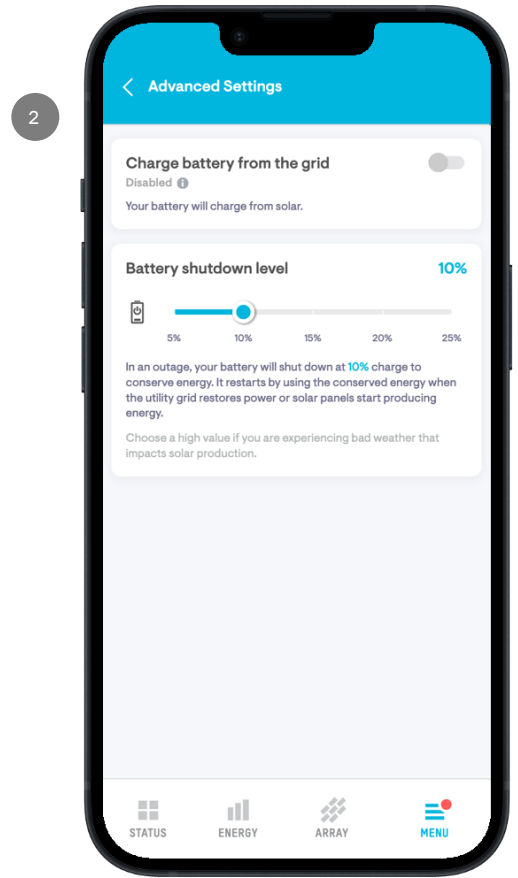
2

Advanced Settings

Charge battery from the grid
Disabled

Your battery will charge from solar.

Battery shutdown level
10%

5%
10%
15%
20%
25%

In an outage, your battery will shut down at 10% charge to conserve energy. It restarts by using the conserved energy when the utility grid restores power or solar panels start producing energy.

Choose a high value if you are experiencing bad weather that impacts solar production.

STATUS
ENERGY
ARRAY
MENU